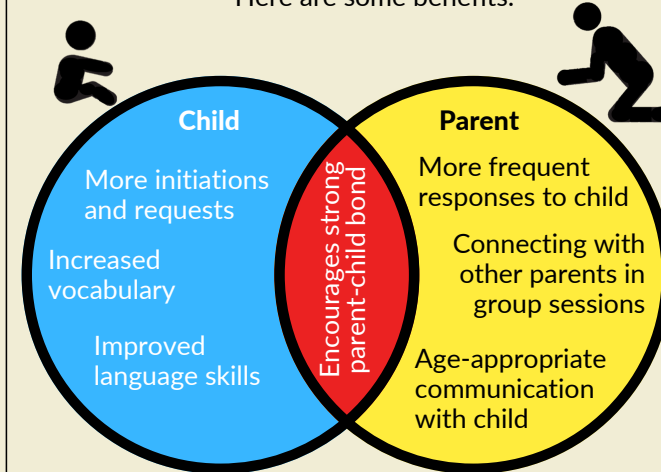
Here are some benefits:

Child

More initiations and requests

Increased vocabulary

Improved language skills

Encourages strong parent-child bond

Parent

More frequent responses to child

Connecting with other parents in group sessions

Age-appropriate communication with child